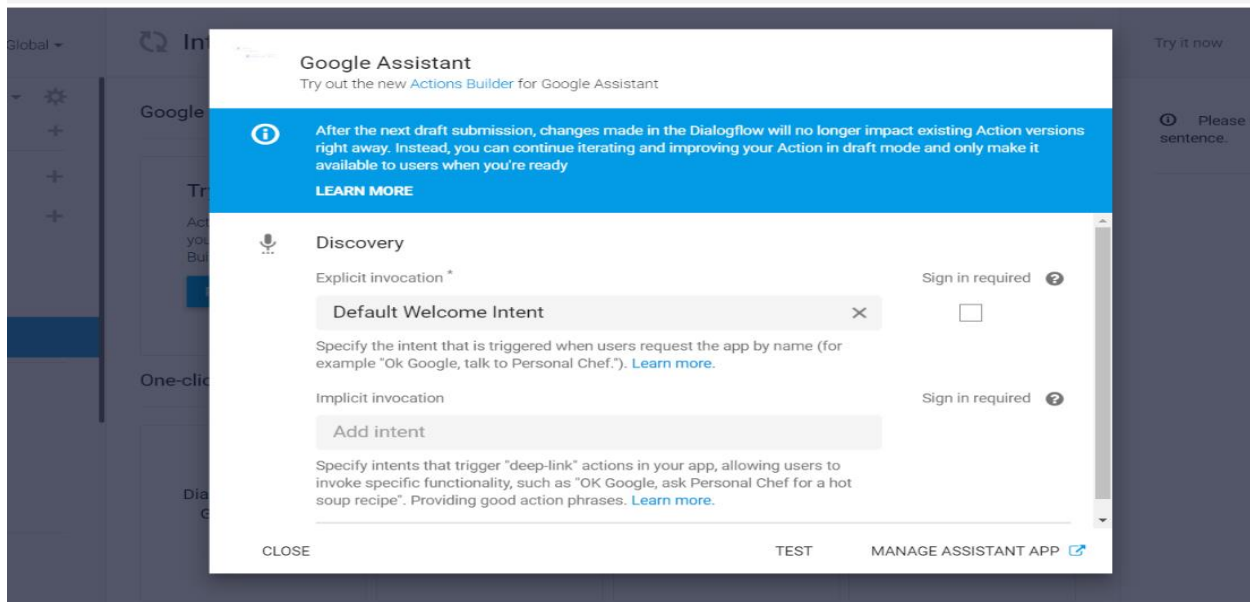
Global
Int
Google
Tr
Act
you
Bui
One-clic
Dia
G
Try it now
Please sentence.

Google Assistant
Try out the new Actions Builder for Google Assistant

After the next draft submission, changes made in the Dialogflow will no longer impact existing Action versions right away. Instead, you can continue iterating and improving your Action in draft mode and only make it available to users when you're ready

LEARN MORE

Discovery

Explicit invocation *

Sign in required

Default Welcome Intent

Specify the intent that is triggered when users request the app by name (for example "Ok Google, talk to Personal Chef."). Learn more.

Implicit invocation

Sign in required

Add intent

Specify intents that trigger "deep-link" actions in your app, allowing users to invoke specific functionality, such as "OK Google, ask Personal Chef for a hot soup recipe". Providing good action phrases. Learn more.

CLOSE

TEST

MANAGE ASSISTANT APP